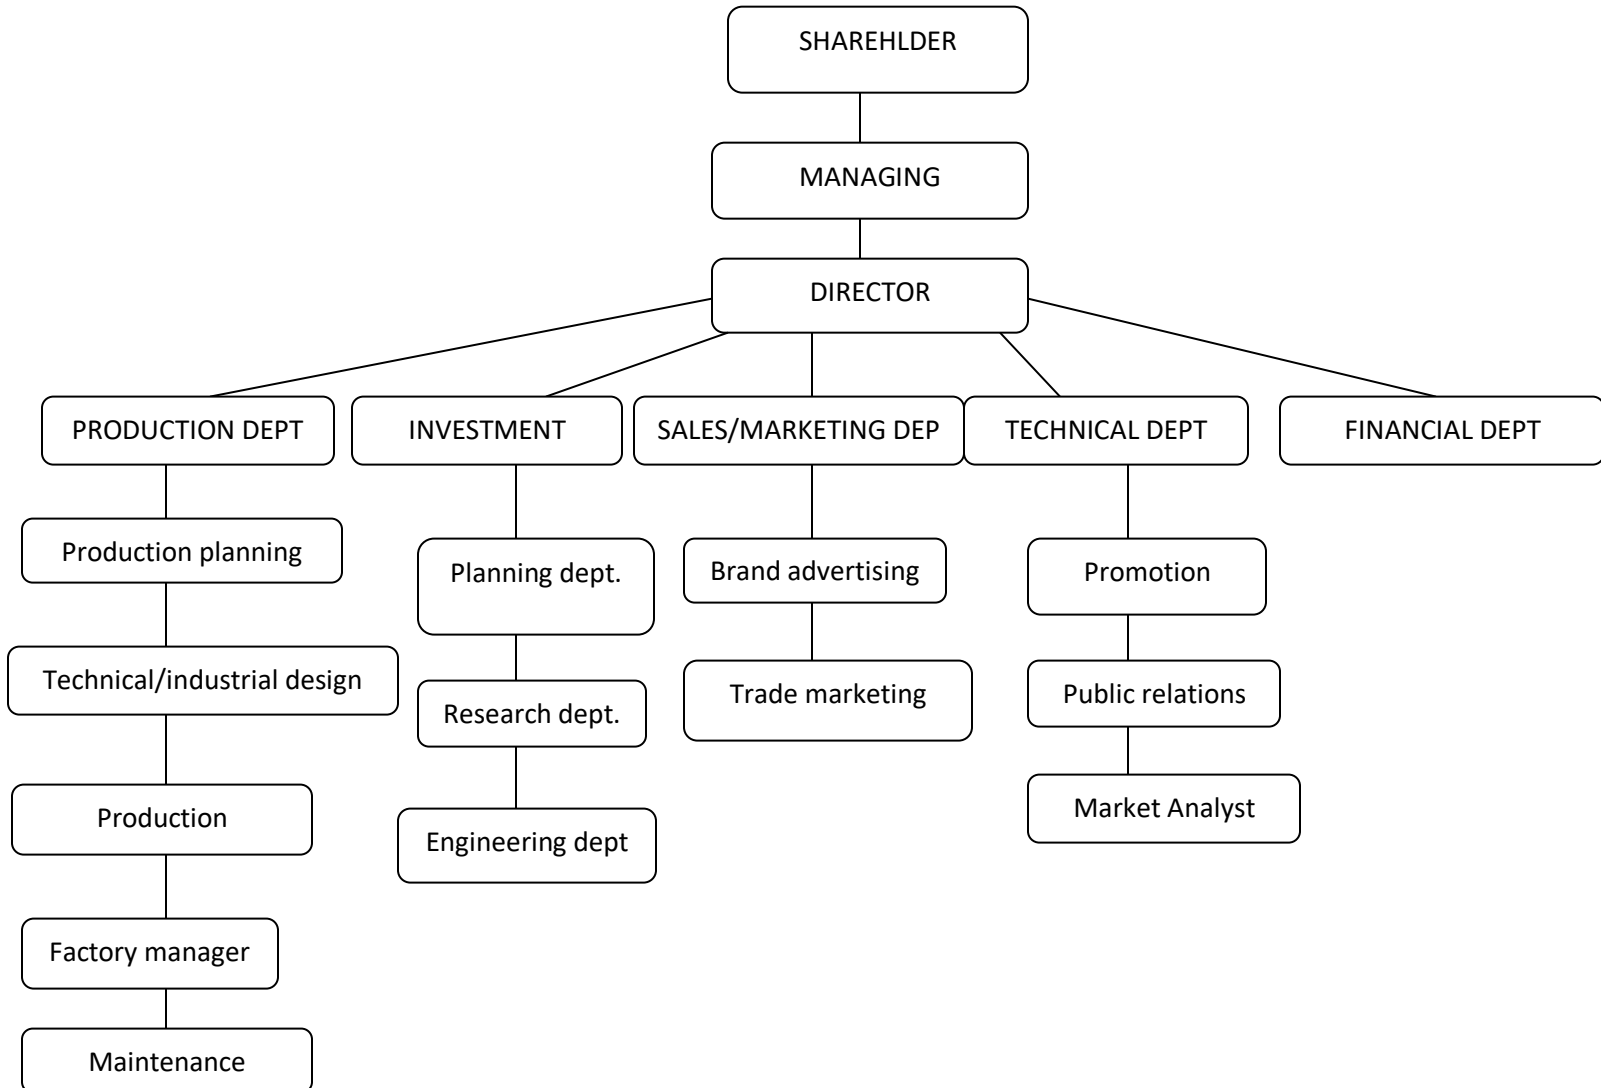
SHAREHLDER

MANAGING

DIRECTOR

PRODUCTION DEPT

INVESTMENT

SALES/MARKETING DEP

TECHNICAL DEPT

FINANCIAL DEPT

Production planning

Technical/industrial design

Production

Factory manager

Maintenance

Planning dept.

Research dept.

Engineering dept

Brand advertising

Trade marketing

Promotion

Public relations

Market Analyst